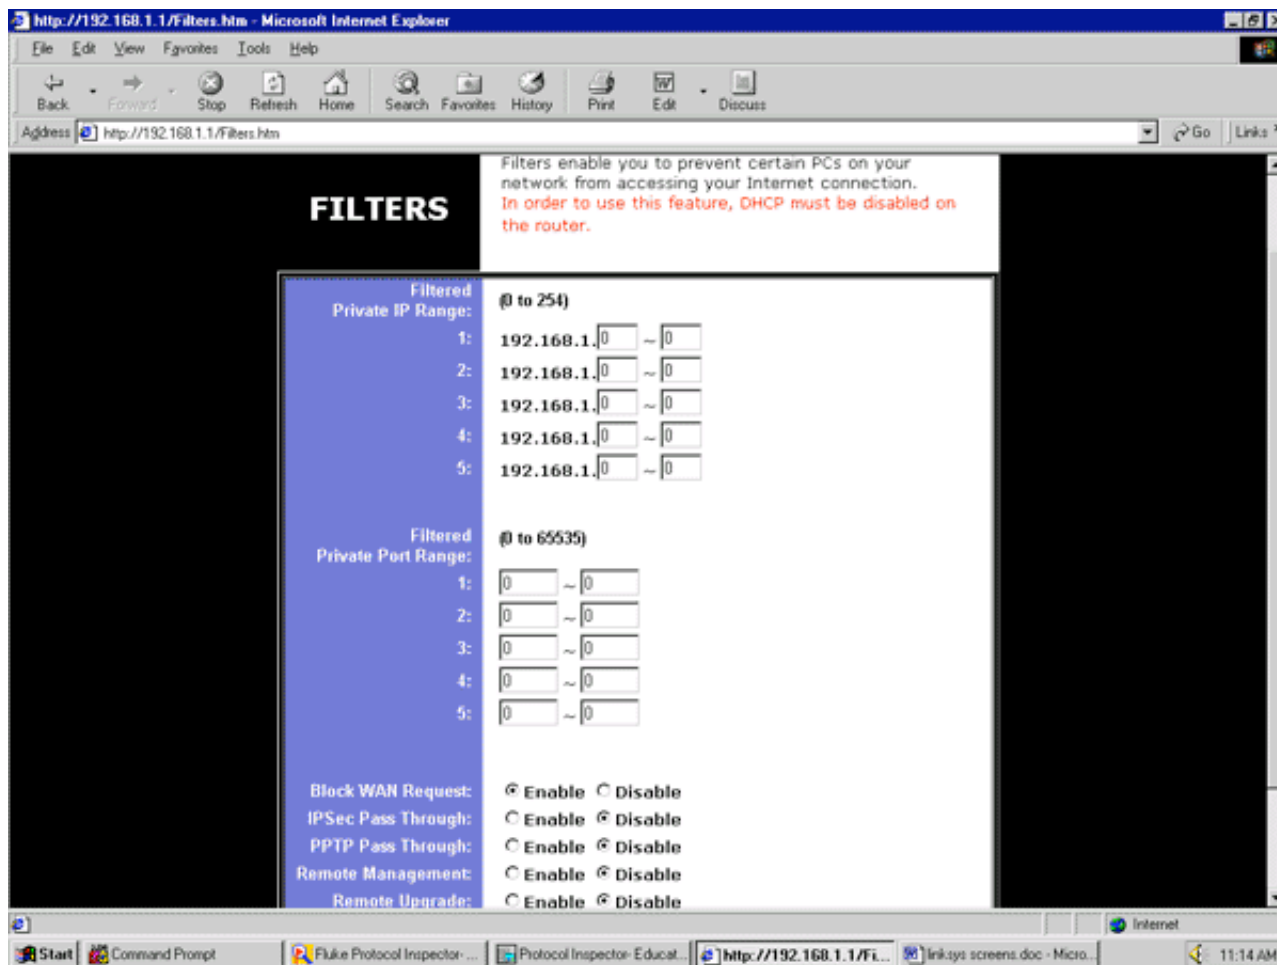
http://192.168.1.1/Filters.htm - Microsoft Internet Explorer

File Edit View Favorites Tools Help

Back Forward Stop Refresh Home Search Favorites History Print Edit Discuss

Address http://192.168.1.1/Filters.htm Go Links

FILTERS

Filters enable you to prevent certain PCs on your network from accessing your Internet connection.
In order to use this feature, DHCP must be disabled on the router.

Filtered Private IP Range: (0 to 254)

1: 192.168.1. 0 ~ 0
2: 192.168.1. 0 ~ 0
3: 192.168.1. 0 ~ 0
4: 192.168.1. 0 ~ 0
5: 192.168.1. 0 ~ 0

Filtered Private Port Range: (0 to 65535)

1: 0 ~ 0
2: 0 ~ 0
3: 0 ~ 0
4: 0 ~ 0
5: 0 ~ 0

Block WAN Request: Enable Disable
IPSec Pass Through: Enable Disable
PPTP Pass Through: Enable Disable
Remote Management: Enable Disable
Remote Upgrade: Enable Disable

Internet

Start Command Prompt Fluke Protocol Inspector- ... Protocol Inspector- Educat... http://192.168.1.1/Fi... linksys screens.doc - Micro... 11:14 AM